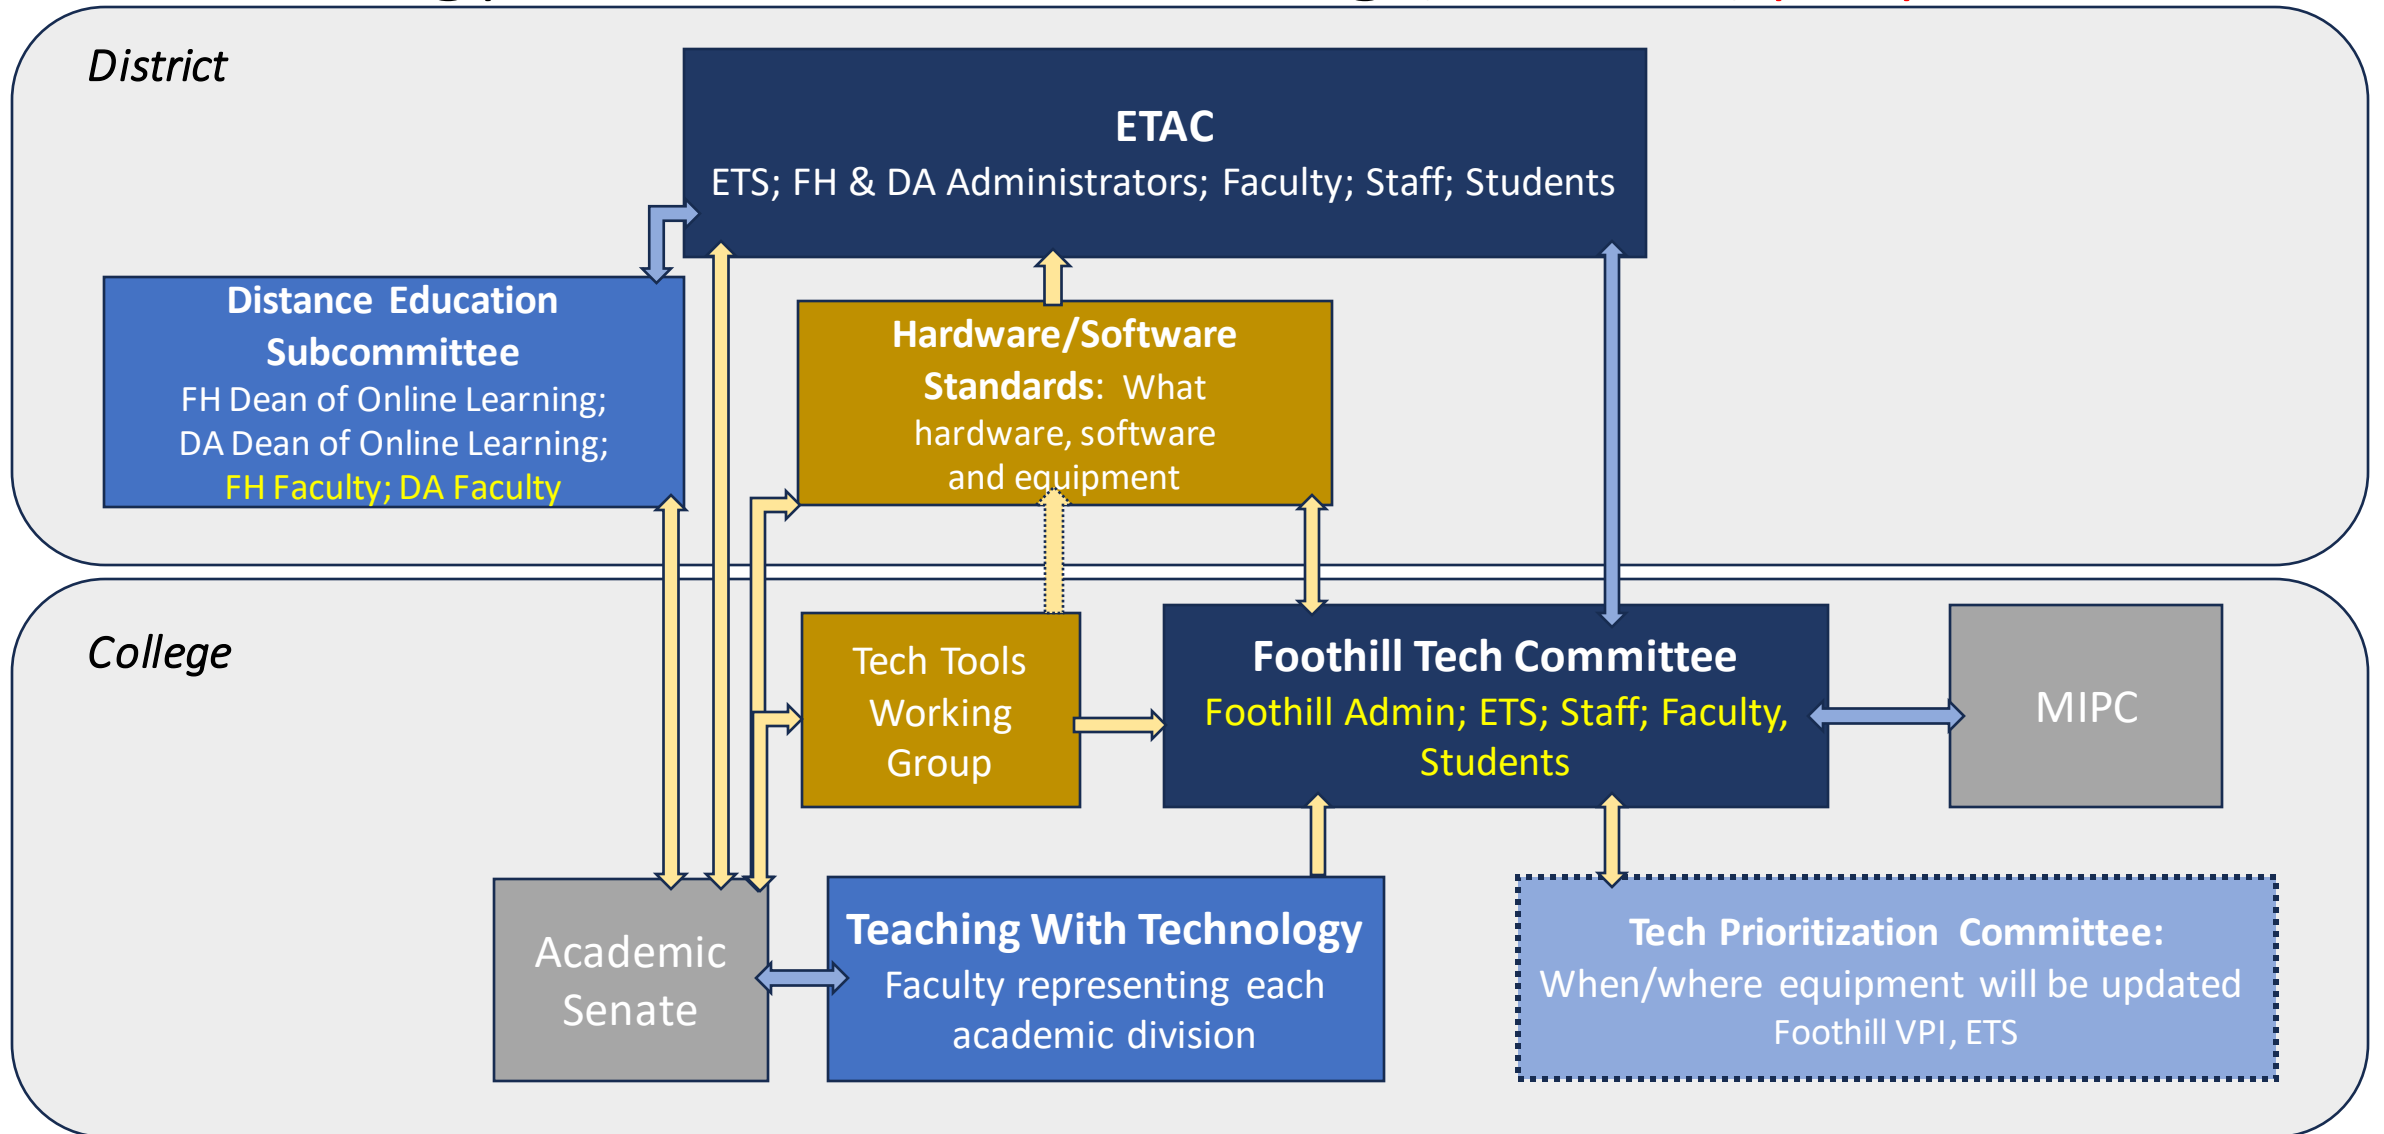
District

ETAC
ETS; FH & DA Administrators; Faculty; Staff; Students

Distance Education Subcommittee
FH Dean of Online Learning; DA Dean of Online Learning; FH Faculty; DA Faculty

Hardware/Software Standards: What hardware, software and equipment

College

Tech Tools Working Group

Foothill Tech Committee
Foothill Admin; ETS; Staff; Faculty, Students

MIPC

Academic Senate

Teaching With Technology
Faculty representing each academic division

Tech Prioritization Committee:
When/where equipment will be updated
Foothill VPI, ETS